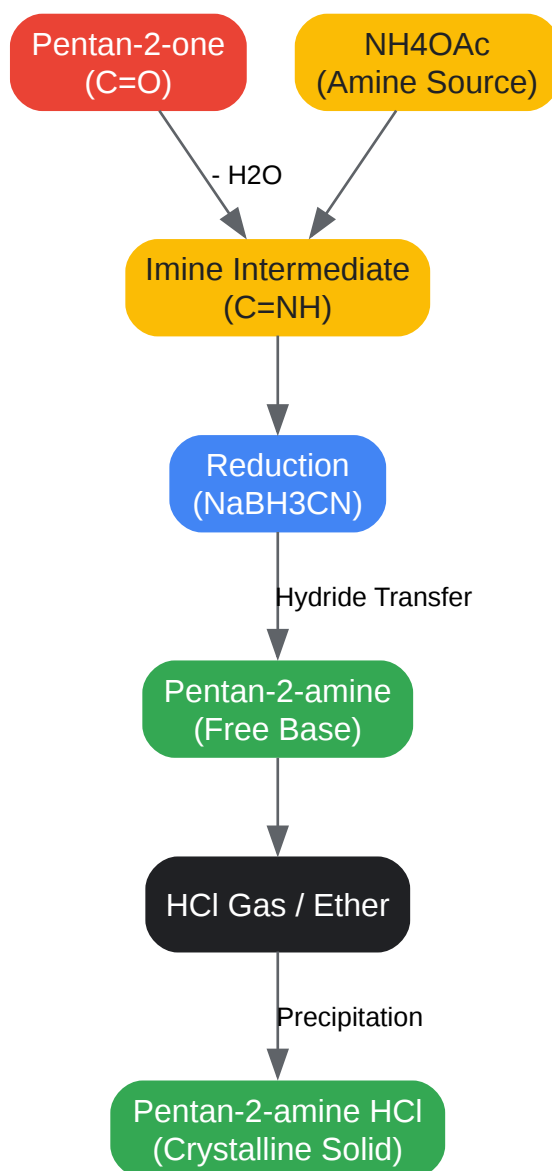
Pentan-2-one
(C=O)

NH4OAc
(Amine Source)

- H2O

Imine Intermediate
(C=NH)

Reduction
(NaBH3CN)

Hydride Transfer

Pentan-2-amine
(Free Base)

HCl Gas / Ether

Precipitation

Pentan-2-amine HCl
(Crystalline Solid)